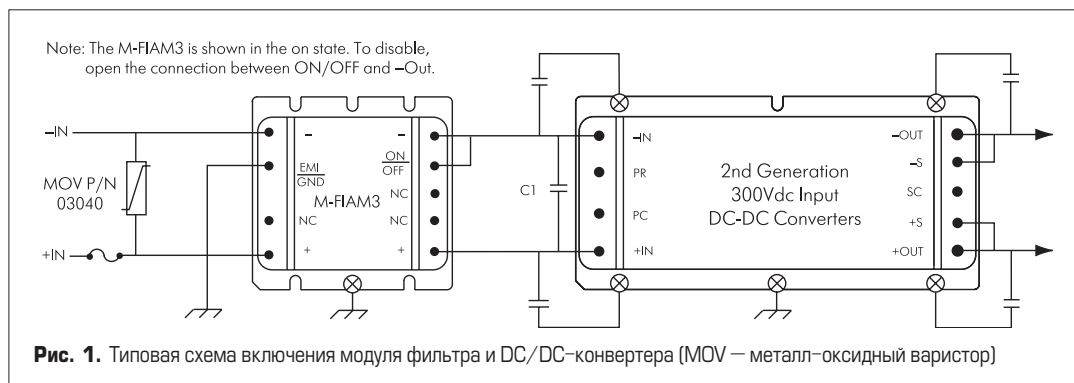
Note: The M-FIAM3 is shown in the on state. To disable, open the connection between ON/OFF and –Out.

–IN

MOV P/N 03040

+IN

–

EMI/GND

NC

+

M-FIAM3

–

ON/OFF

NC

NC

+

C1

–IN

PR

PC

+IN

2nd Generation
300Vdc Input
DC-DC Converters

–OUT

–S

SC

+S

+OUT

**Рис. 1.** Типовая схема включения модуля фильтра и DC/DC-конвертера (MOV — металл-оксидный варистор)